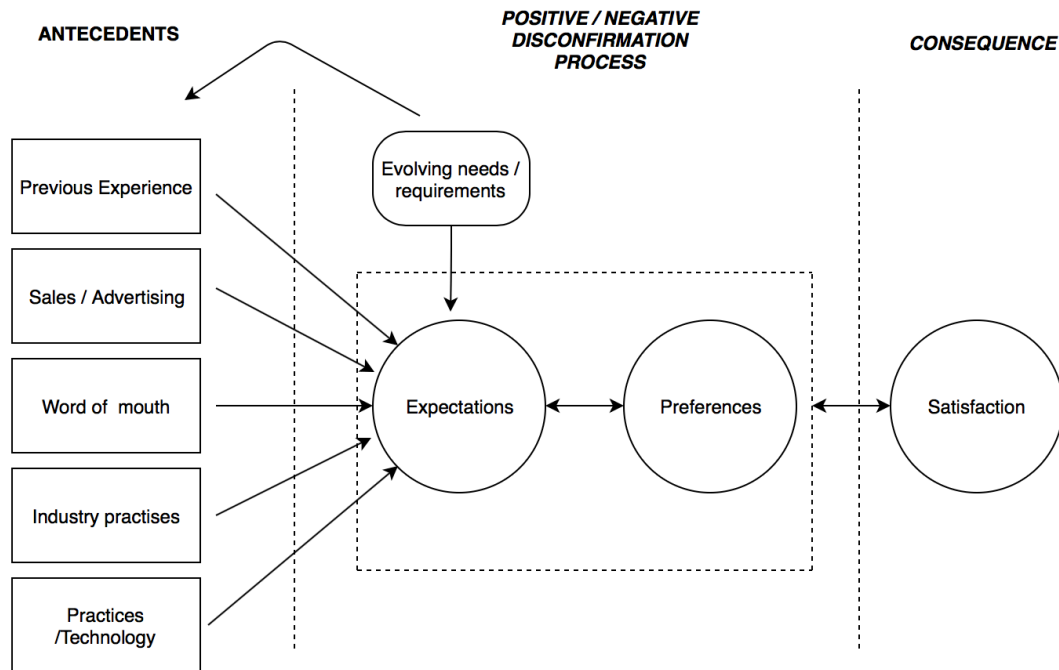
ANTECEDENTS

POSITIVE / NEGATIVE DISCONFIRMATION PROCESS

CONSEQUENCE

Evolving needs / requirements

Previous Experience

Sales / Advertising

Word of mouth

Industry practises

Practices /Technology

Expectations

Preferences

Satisfaction